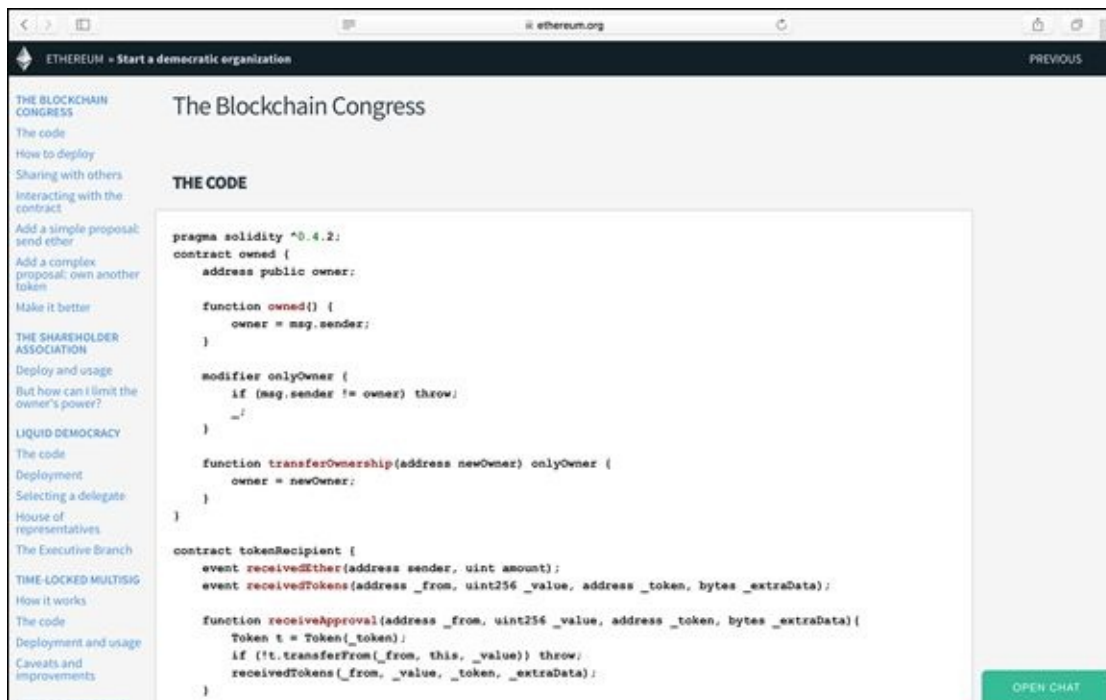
ethereum.org

ETHEREUM » Start a democratic organization

PREVIOUS

THE BLOCKCHAIN CONGRESS
The code
How to deploy
Sharing with others
Interacting with the contract
Add a simple proposal: send ether
Add a complex proposal: own another token
Make it better

THE SHAREHOLDER ASSOCIATION
Deploy and usage
But how can I limit the owner's power?

LIQUID DEMOCRACY
The code
Deployment
Selecting a delegate
House of representatives
The Executive Branch

TIME-LOCKED MULTISIG
How it works
The code
Deployment and usage
Caveats and improvements

The Blockchain Congress

THE CODE

```
pragma solidity ^0.4.2;
contract owned {
    address public owner;

    function owned() {
        owner = msg.sender;
    }

    modifier onlyOwner {
        if (msg.sender != owner) throw;
        _;
    }

    function transferOwnership(address newOwner) onlyOwner {
        owner = newOwner;
    }
}

contract tokenRecipient {
    event receivedEther(address sender, uint amount);
    event receivedTokens(address _from, uint256 _value, address _token, bytes _extraData);

    function receiveApproval(address _from, uint256 _value, address _token, bytes _extraData){
        Token t = Token(_token);
        if (!t.transferFrom(_from, this, _value)) throw;
        receivedTokens(_from, _value, _token, _extraData);
    }
```

OPEN CHAT